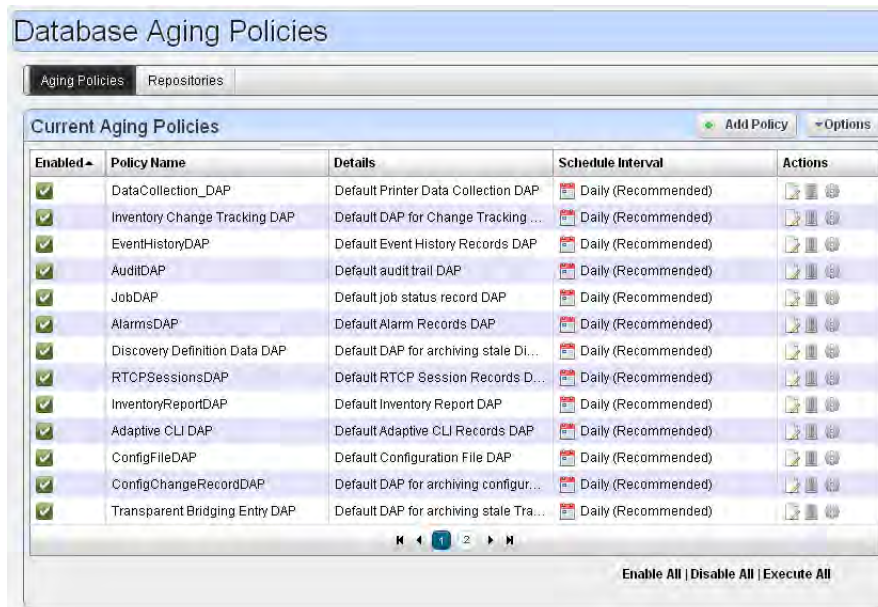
Database Aging Policies

Aging Policies | Repositories

Current Aging Policies

Add Policy | ▾Options

| Enabled▴ | Policy Name | Details | Schedule Interval | Actions |
|---|---|---|---|---|
| | DataCollection_DAP | Default Printer Data Collection DAP | Daily (Recommended) | |
| | Inventory Change Tracking DAP | Default DAP for Change Tracking ... | Daily (Recommended) | |
| | EventHistoryDAP | Default Event History Records DAP | Daily (Recommended) | |
| | AuditDAP | Default audit trail DAP | Daily (Recommended) | |
| | JobDAP | Default job status record DAP | Daily (Recommended) | |
| | AlarmsDAP | Default Alarm Records DAP | Daily (Recommended) | |
| | Discovery Definition Data DAP | Default DAP for archiving stale Di... | Daily (Recommended) | |
| | RTCPSessionsDAP | Default RTCP Session Records D... | Daily (Recommended) | |
| | InventoryReportDAP | Default Inventory Report DAP | Daily (Recommended) | |
| | Adaptive CLI DAP | Default Adaptive CLI Records DAP | Daily (Recommended) | |
| | ConfigFileDAP | Default Configuration File DAP | Daily (Recommended) | |
| | ConfigChangeRecordDAP | Default DAP for archiving configur... | Daily (Recommended) | |
| | Transparent Bridging Entry DAP | Default DAP for archiving stale Tra... | Daily (Recommended) | |

1 2

Enable All | Disable All | Execute All